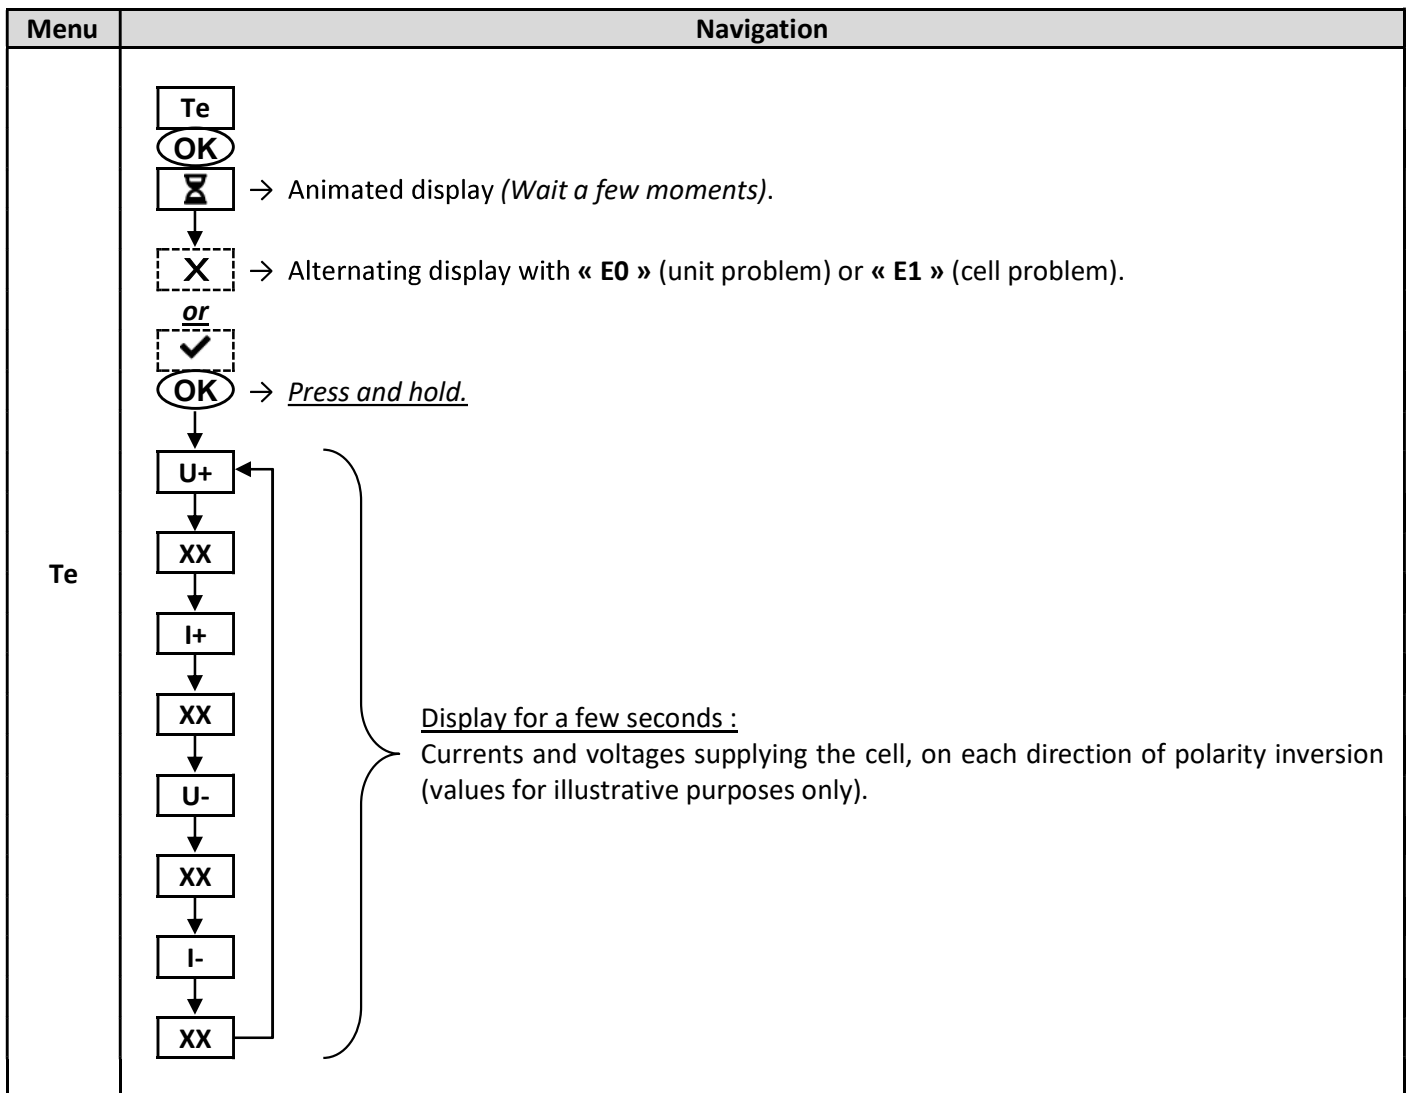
| Menu | Navigation |
|---|---|
| Te | Te<br>OK<br>⌛ → Animated display *(Wait a few moments)*.<br>X → Alternating display with **« E0 »** (unit problem) or **« E1 »** (cell problem).<br>*or*<br>✓<br>OK → *Press and hold.*<br>U+<br>XX<br>I+<br>XX<br>U-<br>XX<br>I-<br>XX<br>Display for a few seconds :<br>Currents and voltages supplying the cell, on each direction of polarity inversion (values for illustrative purposes only). |